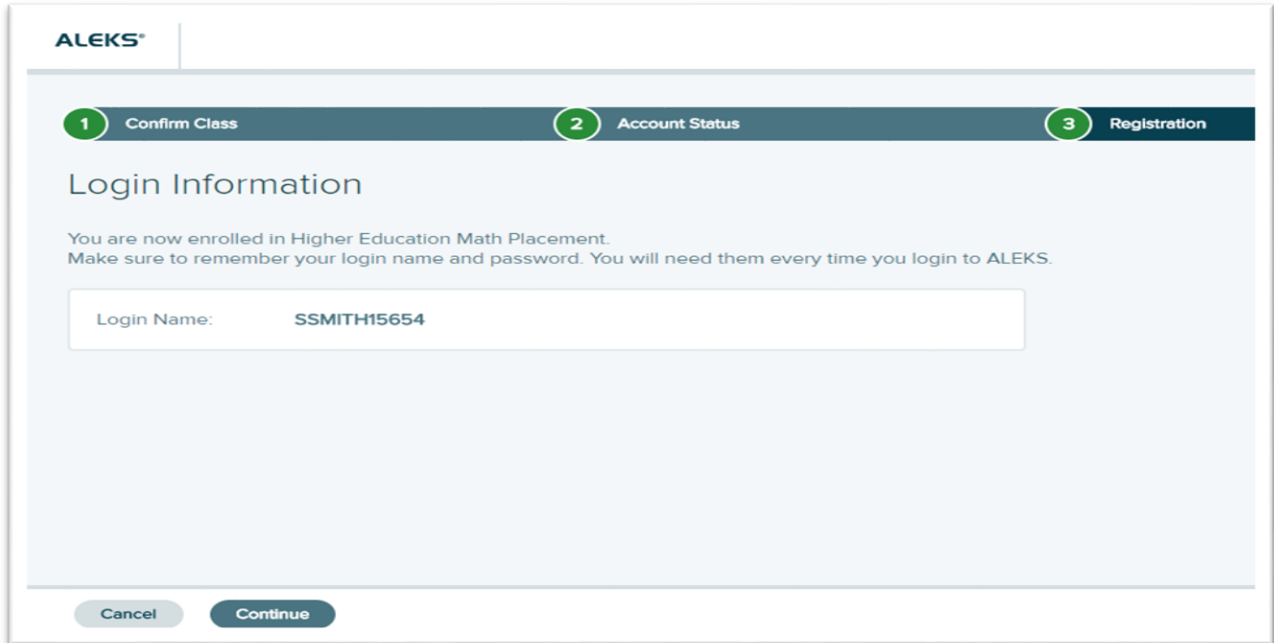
ALEKS®

1 Confirm Class
2 Account Status
3 Registration

Login Information

You are now enrolled in Higher Education Math Placement.
Make sure to remember your login name and password. You will need them every time you login to ALEKS.

Login Name: SSMITH15654

Cancel
Continue